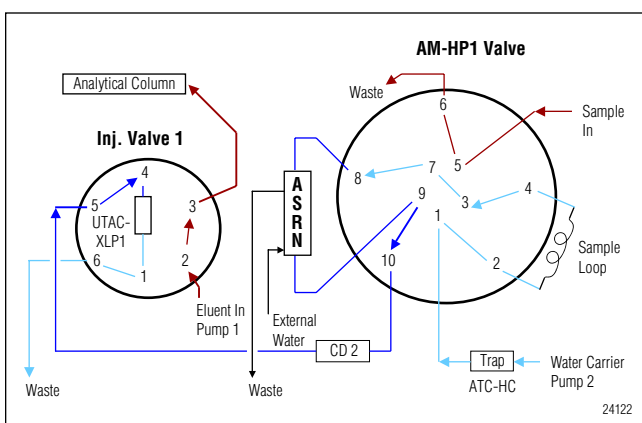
AM-HP1 Valve

Analytical Column

Waste

6

Sample In

5

Inj. Valve 1

7

4

8

4

3

9

5

1

UTAC-XLP1

3

ASRN

Sample Loop

6

2

10

2

1

Eluent In Pump 1

External Water

CD 2

Trap

Water Carrier Pump 2

Waste

Waste

ATC-HC

24122